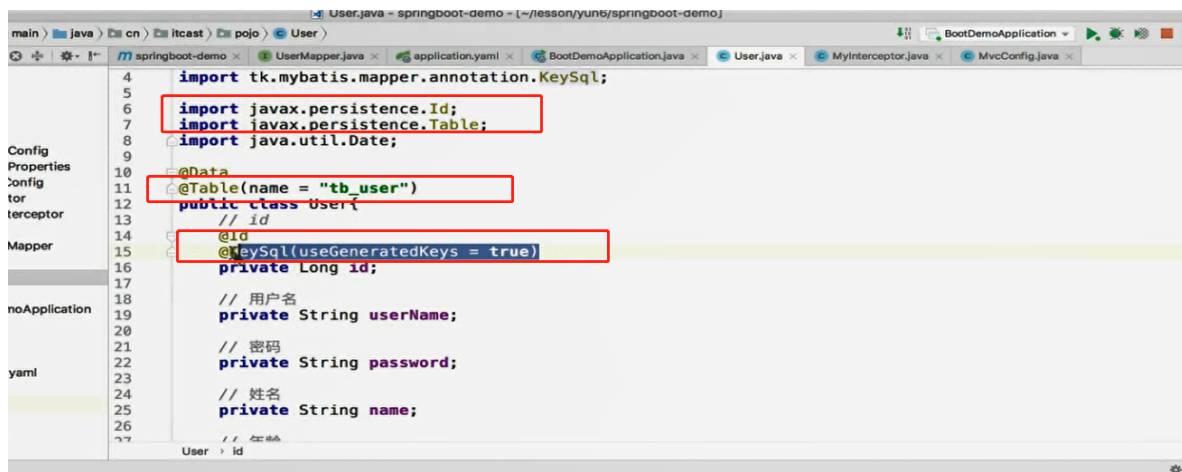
User.java - springboot-demo - [~/lesson/yun6/springboot-demo]

main 〉 java 〉 cn 〉 itcast 〉 pojo 〉 User 〉

BootDemoApplication

springboot-demo × UserMapper.java × application.yaml × BootDemoApplication.java × User.java × MyInterceptor.java × MvcConfig.java ×

Config
Properties
Config
tor
terceptor

Mapper

noApplication

yaml

4 import tk.mybatis.mapper.annotation.KeySql;
5
6 import javax.persistence.Id;
7 import javax.persistence.Table;
8 import java.util.Date;
9
10 @Data
11 @Table(name = "tb_user")
12 public class User{
13 // id
14 @Id
15 @KeySql(useGeneratedKeys = true)
16 private Long id;
17
18 // 用户名
19 private String userName;
20
21 // 密码
22 private String password;
23
24 // 姓名
25 private String name;
26
27 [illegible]

User 〉 id